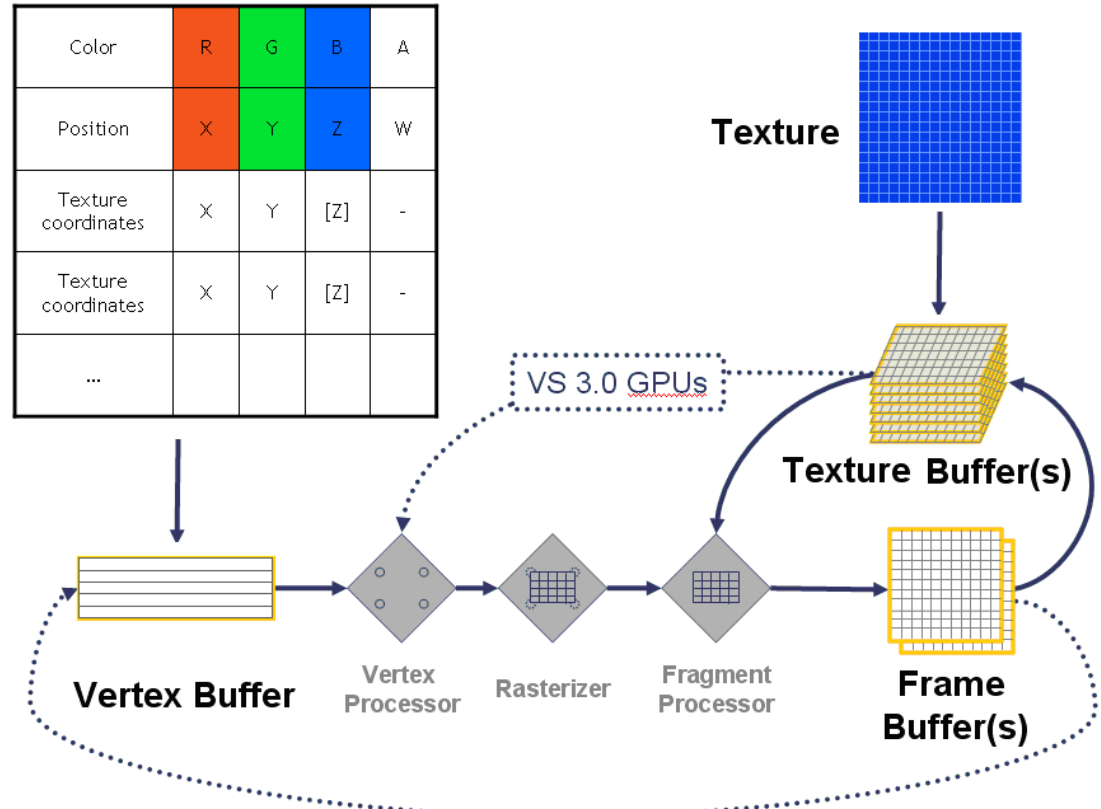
| Color | R | G | B | A |
|---|---|---|---|---|
| Position | X | Y | Z | W |
| Texture coordinates | X | Y | [Z] | - |
| Texture coordinates | X | Y | [Z] | - |
| ... | | | | |

Texture

VS 3.0 GPUs

Texture Buffer(s)

Vertex Buffer

Vertex Processor

Rasterizer

Fragment Processor

Frame Buffer(s)